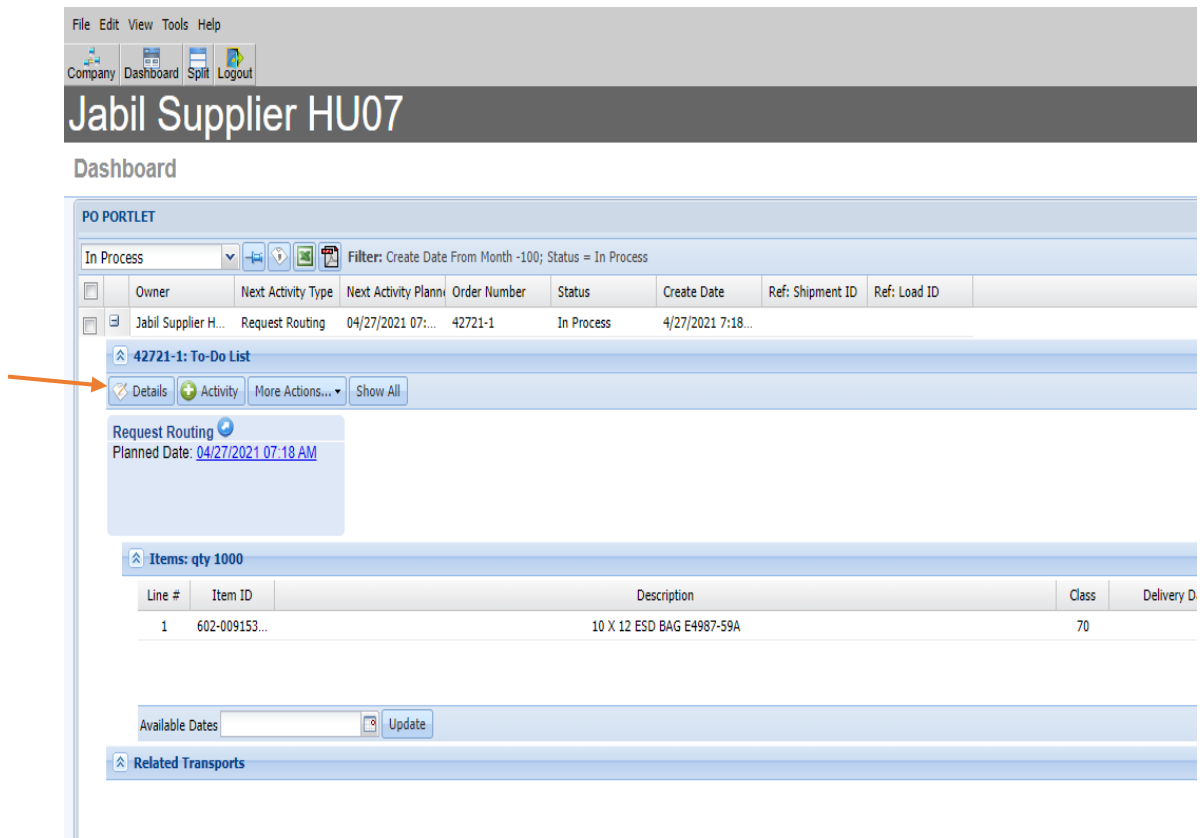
File Edit View Tools Help

Company Dashboard Split Logout

Jabil Supplier HU07

Dashboard

PO PORTLET

In Process

Filter: Create Date From Month -100; Status = In Process

| | | Owner | Next Activity Type | Next Activity Plann | Order Number | Status | Create Date | Ref: Shipment ID | Ref: Load ID |
|---|---|---|---|---|---|---|---|---|---|
| | | Jabil Supplier H... | Request Routing | 04/27/2021 07:... | 42721-1 | In Process | 4/27/2021 7:18... | | |

42721-1: To-Do List

Details Activity More Actions... Show All

Request Routing
Planned Date: 04/27/2021 07:18 AM

Items: qty 1000

| Line # | Item ID | Description | Class | Delivery Da |
|---|---|---|---|---|
| 1 | 602-009153... | 10 X 12 ESD BAG E4987-59A | 70 | |

Available Dates Update

Related Transports